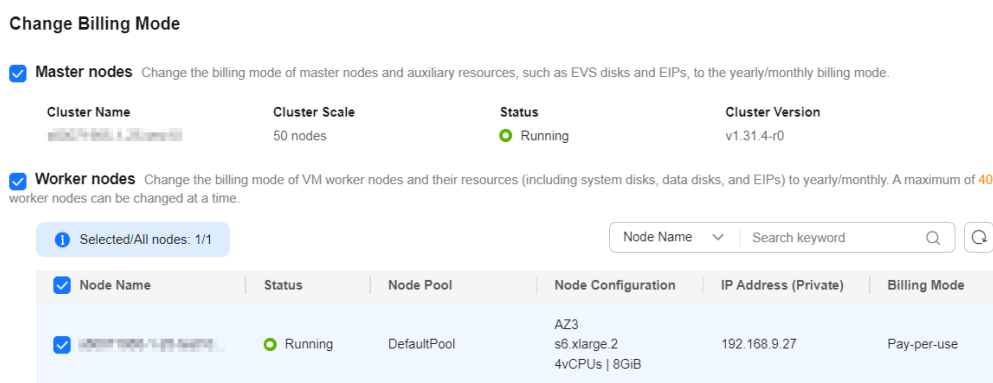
Change Billing Mode

Master nodes Change the billing mode of master nodes and auxiliary resources, such as EVS disks and EIPs, to the yearly/monthly billing mode.

| Cluster Name | Cluster Scale | Status | Cluster Version |
|---|---|---|---|
| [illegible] | 50 nodes | Running | v1.31.4-r0 |

Worker nodes Change the billing mode of VM worker nodes and their resources (including system disks, data disks, and EIPs) to yearly/monthly. A maximum of 40 worker nodes can be changed at a time.

Selected/All nodes: 1/1

Node Name Search keyword

| Node Name | Status | Node Pool | Node Configuration | IP Address (Private) | Billing Mode |
|---|---|---|---|---|---|
| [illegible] | Running | DefaultPool | AZ3 s6.xlarge.2 4vCPUs \| 8GiB | 192.168.9.27 | Pay-per-use |